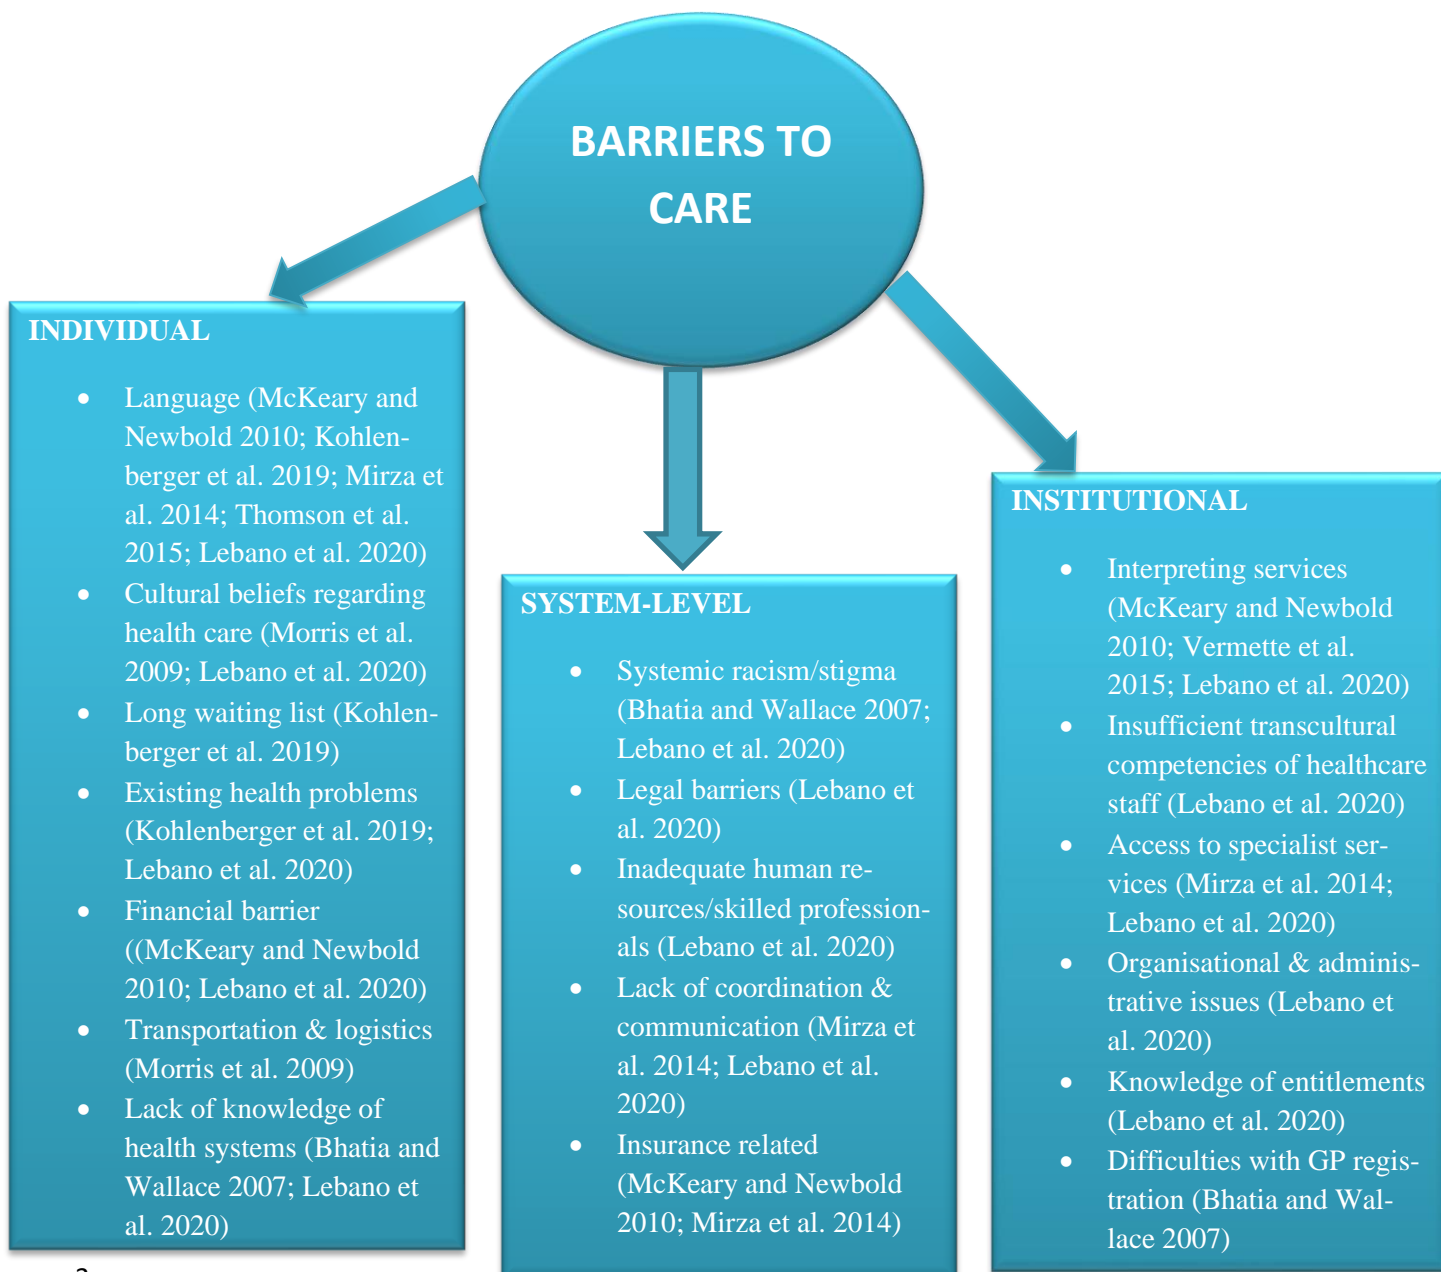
BARRIERS TO CARE

INDIVIDUAL

- Language (McKeary and Newbold 2010; Kohlenberger et al. 2019; Mirza et al. 2014; Thomson et al. 2015; Lebano et al. 2020)
- Cultural beliefs regarding health care (Morris et al. 2009; Lebano et al. 2020)
- Long waiting list (Kohlenberger et al. 2019)
- Existing health problems (Kohlenberger et al. 2019; Lebano et al. 2020)
- Financial barrier ((McKeary and Newbold 2010; Lebano et al. 2020)
- Transportation & logistics (Morris et al. 2009)
- Lack of knowledge of health systems (Bhatia and Wallace 2007; Lebano et al. 2020)

SYSTEM-LEVEL

- Systemic racism/stigma (Bhatia and Wallace 2007; Lebano et al. 2020)
- Legal barriers (Lebano et al. 2020)
- Inadequate human resources/skilled professionals (Lebano et al. 2020)
- Lack of coordination & communication (Mirza et al. 2014; Lebano et al. 2020)
- Insurance related (McKeary and Newbold 2010; Mirza et al. 2014)

INSTITUTIONAL

- Interpreting services (McKeary and Newbold 2010; Vermette et al. 2015; Lebano et al. 2020)
- Insufficient transcultural competencies of healthcare staff (Lebano et al. 2020)
- Access to specialist services (Mirza et al. 2014; Lebano et al. 2020)
- Organisational & administrative issues (Lebano et al. 2020)
- Knowledge of entitlements (Lebano et al. 2020)
- Difficulties with GP registration (Bhatia and Wallace 2007)